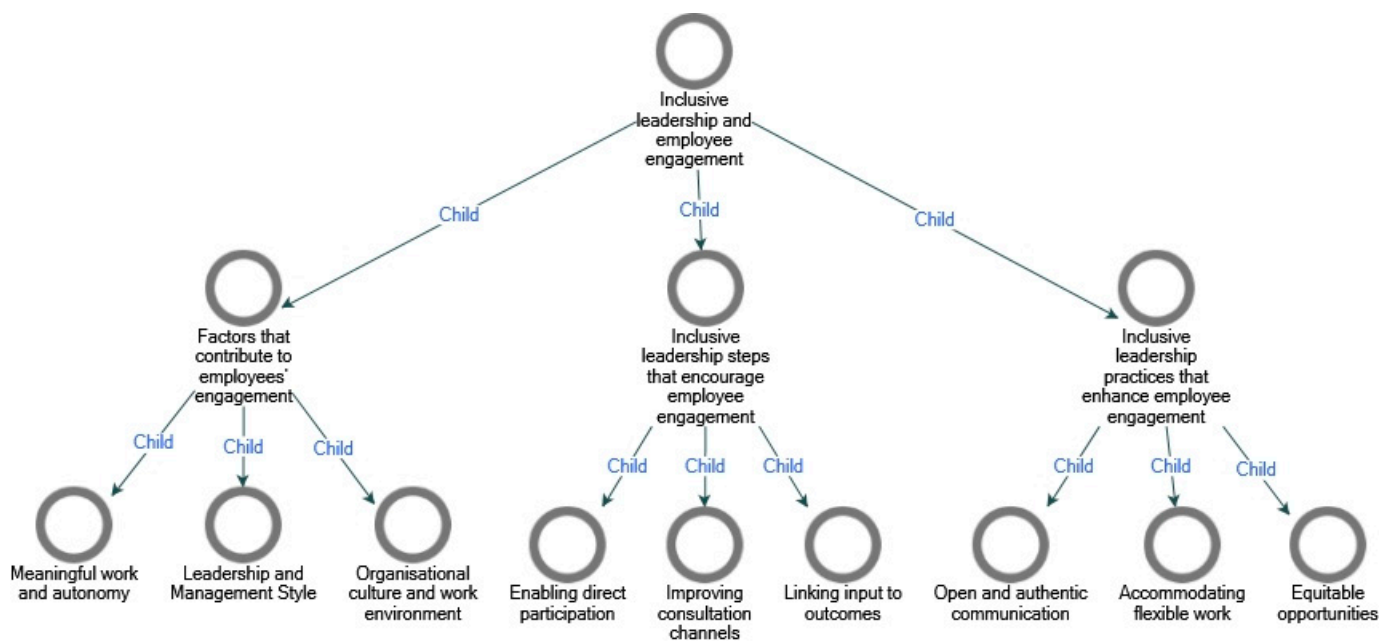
Inclusive leadership and employee engagement

Child

Child

Child

Factors that contribute to employees' engagement

Inclusive leadership steps that encourage employee engagement

Inclusive leadership practices that enhance employee engagement

Child

Child

Child

Child

Child

Child

Child

Child

Child

Meaningful work and autonomy

Leadership and Management Style

Organisational culture and work environment

Enabling direct participation

Improving consultation channels

Linking input to outcomes

Open and authentic communication

Accommodating flexible work

Equitable opportunities